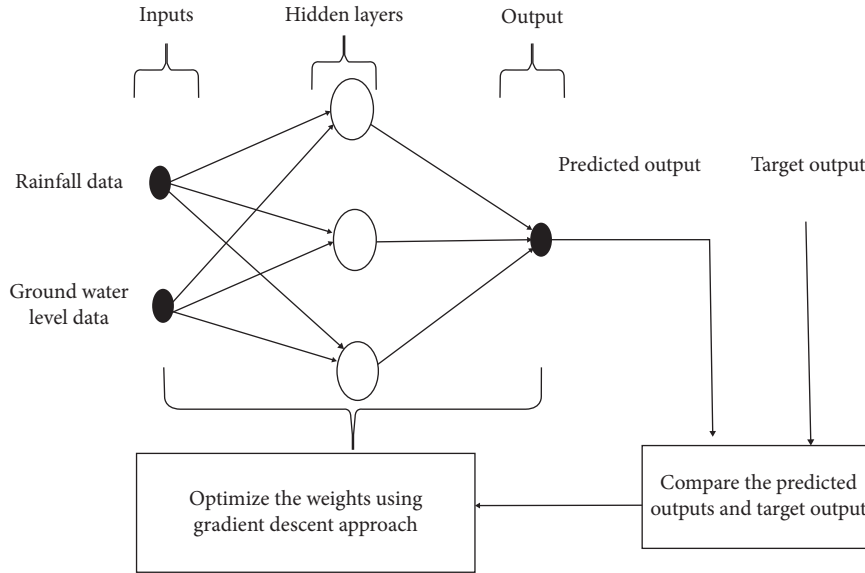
Inputs

Hidden layers

Output

Rainfall data

Ground water level data

Predicted output

Target output

Optimize the weights using gradient descent approach

Compare the predicted outputs and target output